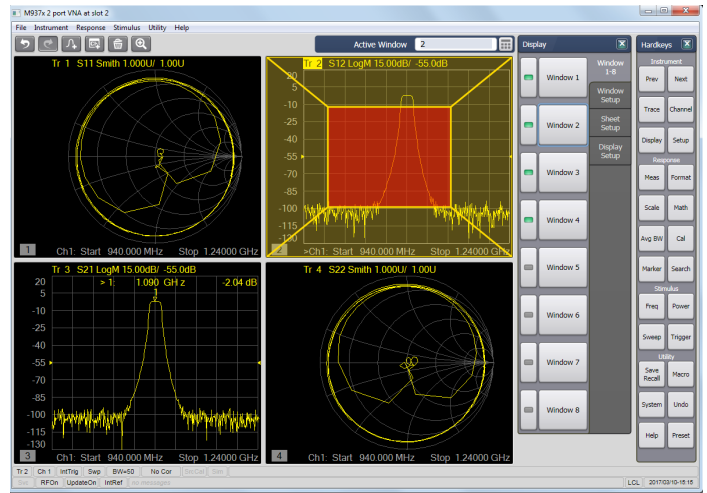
M937x 2 port VNA at slot 2

File Instrument Response Stimulus Utility Help

Active Window 2

Tr 1 S11 Smith 1.000U/ 1.00U

1 Ch1: Start 940.000 MHz Stop 1.24000 GHz

Tr 2 S12 LogM 15.00dB/ -55.0dB

20
5
-10
-25
-40
-55
-70
-85
-100
-115
-130

2 >Ch1: Start 940.000 MHz Stop 1.24000 GHz

Tr 3 S21 LogM 15.00dB/ -55.0dB

> 1: 1.090 GHz -2.04 dB

20
5
-10
-25
-40
-55
-70
-85
-100
-115
-130

3 Ch1: Start 940.000 MHz Stop 1.24000 GHz

Tr 4 S22 Smith 1.000U/ 1.00U

4 Ch1: Start 940.000 MHz Stop 1.24000 GHz

Display

Window 1
Window 2
Window 3
Window 4
Window 5
Window 6
Window 7
Window 8

Window 1-8
Window Setup
Sheet Setup
Display Setup

Hardkeys

Instrument
Prev Next
Trace Channel
Display Setup

Response
Meas Format
Scale Math
Avg BW Cal
Marker Search

Stimulus
Freq Power
Sweep Trigger

Utility
Save Recall Macro
System Undo
Help Preset

Tr 2 Ch 1 IntTrig Swp BW=50 No Cor SrcCal Sim
Ext RFOn UpdateOn IntRef No messages LCL 2017/03/10-16:15